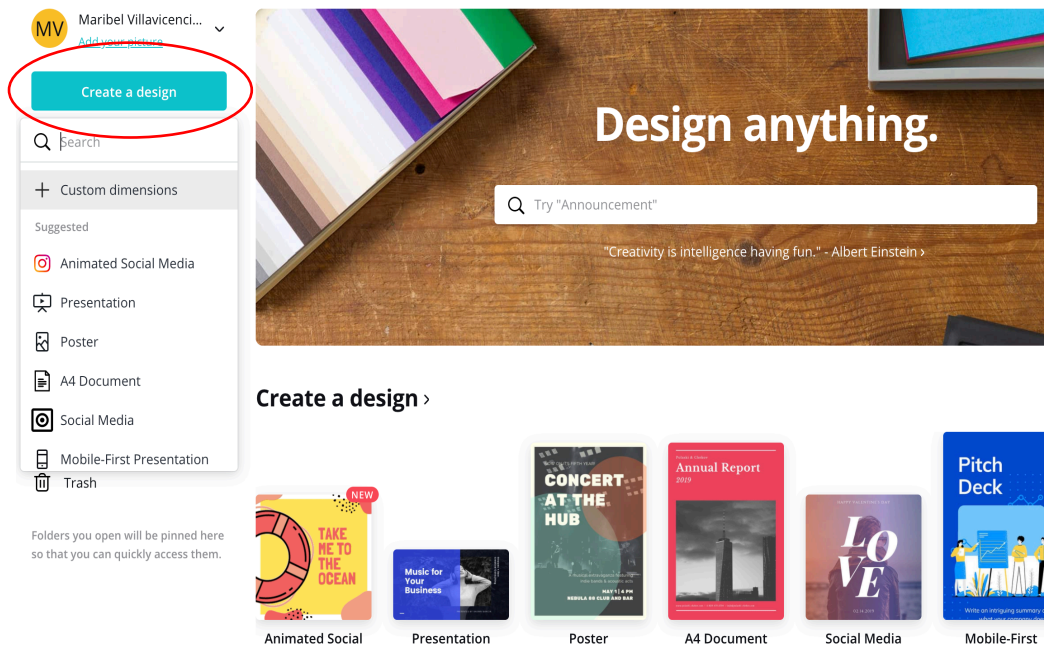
MV Maribel Villavicenci...
Add your picture

Create a design

Search

+ Custom dimensions

Suggested

Animated Social Media

Presentation

Poster

A4 Document

Social Media

Mobile-First Presentation

Trash

Folders you open will be pinned here so that you can quickly access them.

Design anything.

Try "Announcement"

"Creativity is intelligence having fun." - Albert Einstein ›

Create a design ›

NEW

TAKE ME TO THE OCEAN

Music for Your Business

CONCERT AT THE HUB

Annual Report 2019

LOVE

Pitch Deck

Animated Social

Presentation

Poster

A4 Document

Social Media

Mobile-First